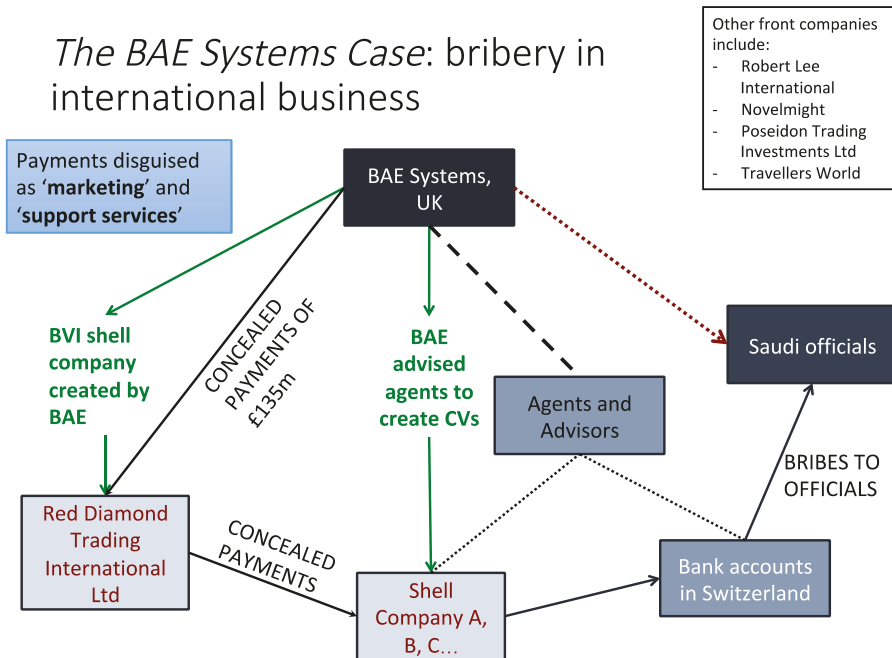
*The BAE Systems Case*: bribery in international business

Other front companies include:
- Robert Lee International
- Novelmight
- Poseidon Trading Investments Ltd
- Travellers World

Payments disguised as '**marketing**' and '**support services**'

BAE Systems, UK

BVI shell company created by BAE

CONCEALED PAYMENTS OF £135m

BAE advised agents to create CVs

Agents and Advisors

Saudi officials

BRIBES TO OFFICIALS

Red Diamond Trading International Ltd

CONCEALED PAYMENTS

Shell Company A, B, C…

Bank accounts in Switzerland